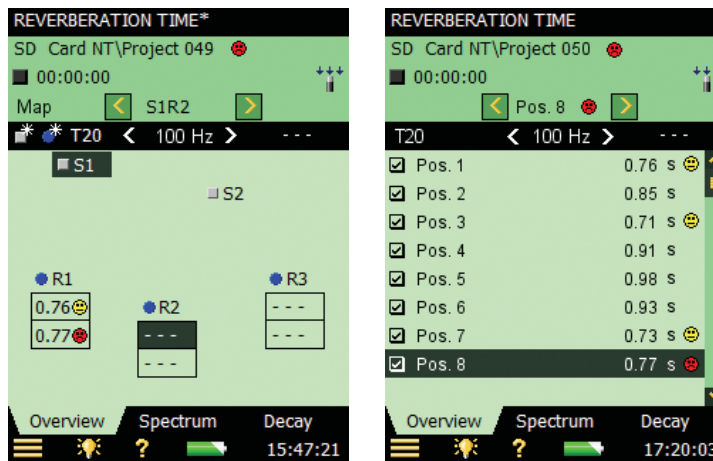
REVERBERATION TIME*

SD Card NT\Project 049

00:00:00

Map S1R2

T20 < 100 Hz > - - -

S1

S2

R1

0.76

0.77

R2

- - -

- - -

R3

- - -

- - -

Overview Spectrum Decay

15:47:21

REVERBERATION TIME

SD Card NT\Project 050

00:00:00

Pos. 8

T20 < 100 Hz > - - -

| | | |
|---|---|---|
| ☑ | Pos. 1 | 0.76 s |
| ☑ | Pos. 2 | 0.85 s |
| ☑ | Pos. 3 | 0.71 s |
| ☑ | Pos. 4 | 0.91 s |
| ☑ | Pos. 5 | 0.98 s |
| ☑ | Pos. 6 | 0.93 s |
| ☑ | Pos. 7 | 0.73 s |
| ☑ | Pos. 8 | 0.77 s |

Overview Spectrum Decay

17:20:03